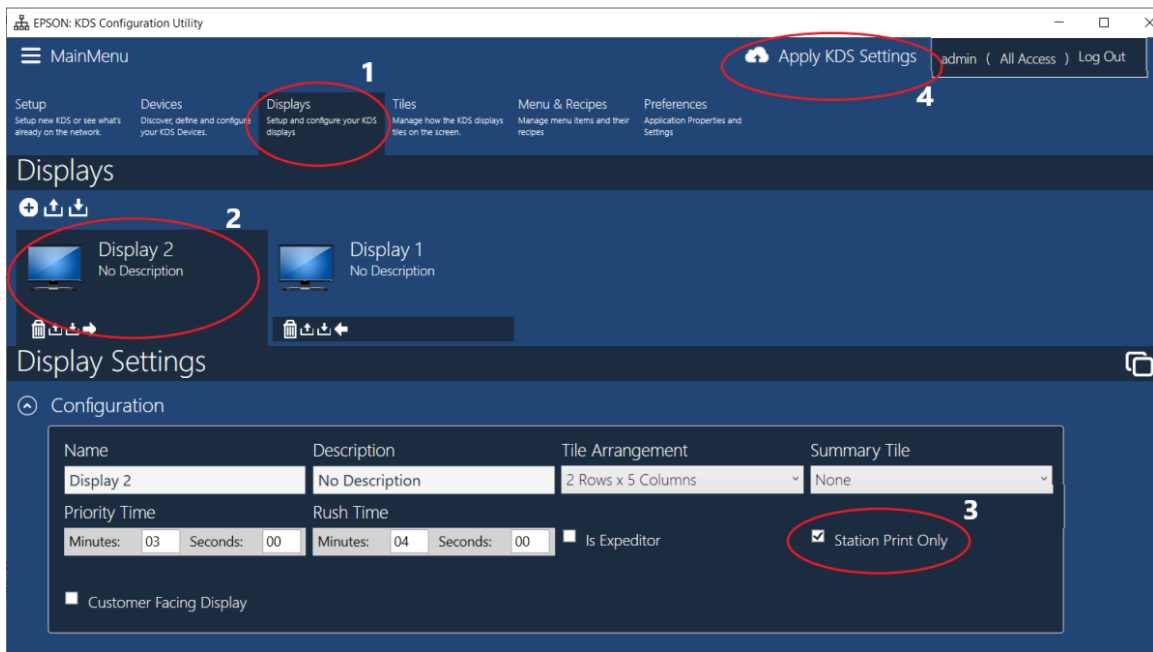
EPSON: KDS Configuration Utility

MainMenu

Apply KDS Settings

admin ( All Access ) Log Out

1

4

Setup
Setup new KDS or see what's already on the network.

Devices
Discover, define and configure your KDS Devices.

Displays
Setup and configure your KDS displays

Tiles
Manage how the KDS displays tiles on the screen.

Menu & Recipes
Manage menu items and their recipes

Preferences
Application Properties and Settings

Displays

2

Display 2
No Description

Display 1
No Description

Display Settings

Configuration

Name
Display 2

Description
No Description

Tile Arrangement
2 Rows x 5 Columns

Summary Tile
None

Priority Time
Minutes: 03 Seconds: 00

Rush Time
Minutes: 04 Seconds: 00

Is Expeditor

3

Station Print Only

Customer Facing Display